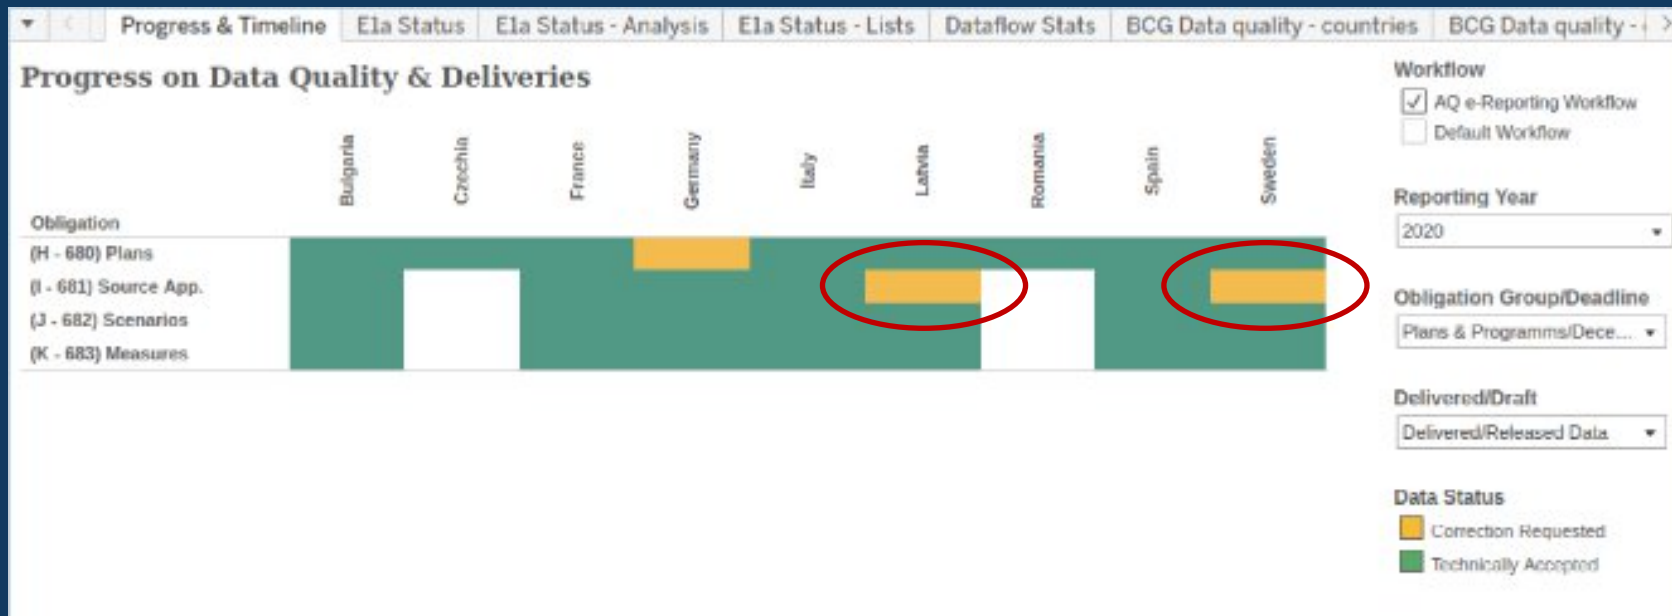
Progress & Timeline | E1a Status | E1a Status - Analysis | E1a Status - Lists | Dataflow Stats | BCG Data quality - countries | BCG Data quality - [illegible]

Progress on Data Quality & Deliveries

Obligation

Bulgaria Czechia France Germany Italy Latvia Romania Spain Sweden

(H - 680) Plans
(I - 681) Source App.
(J - 682) Scenarios
(K - 683) Measures

Workflow
AQ e-Reporting Workflow
Default Workflow

Reporting Year
2020

Obligation Group/Deadline
Plans & Programms/Dece...

Delivered/Draft
Delivered/Released Data

Data Status
Correction Requested
Technically Accepted